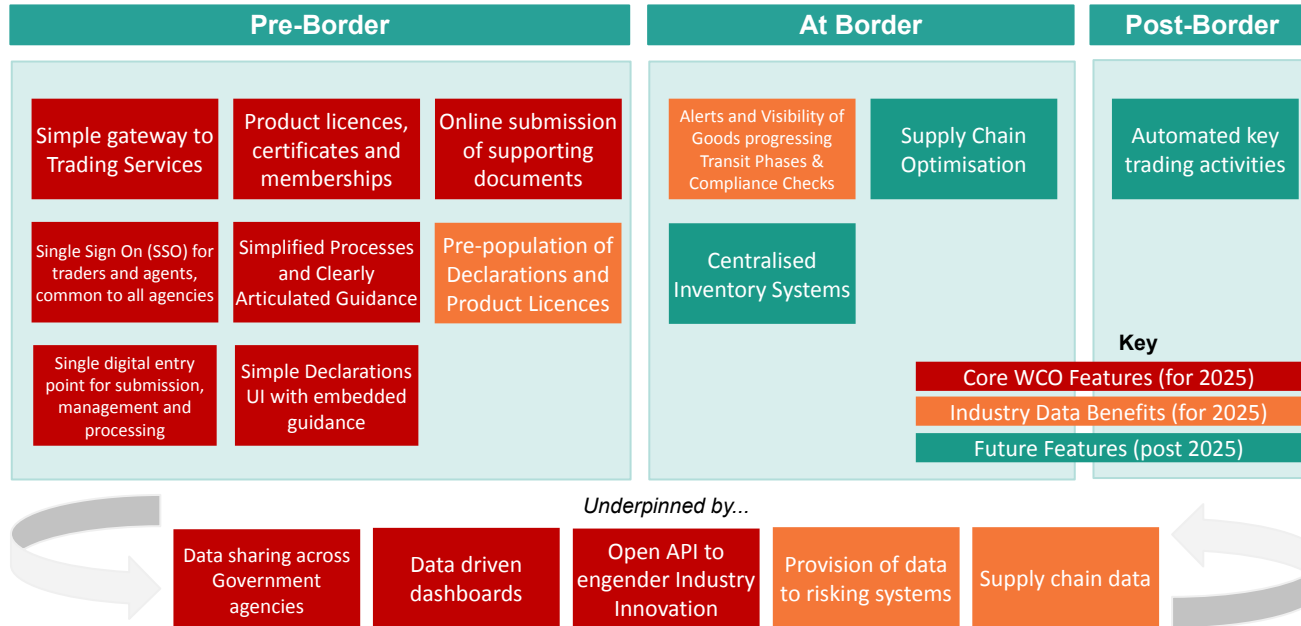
Pre-Border

At Border

Post-Border

Simple gateway to Trading Services

Product licences, certificates and memberships

Online submission of supporting documents

Single Sign On (SSO) for traders and agents, common to all agencies

Simplified Processes and Clearly Articulated Guidance

Pre-population of Declarations and Product Licences

Single digital entry point for submission, management and processing

Simple Declarations UI with embedded guidance

Alerts and Visibility of Goods progressing Transit Phases & Compliance Checks

Supply Chain Optimisation

Centralised Inventory Systems

Automated key trading activities

Key

Core WCO Features (for 2025)

Industry Data Benefits (for 2025)

Future Features (post 2025)

Underpinned by...

Data sharing across Government agencies

Data driven dashboards

Open API to engender Industry Innovation

Provision of data to risking systems

Supply chain data